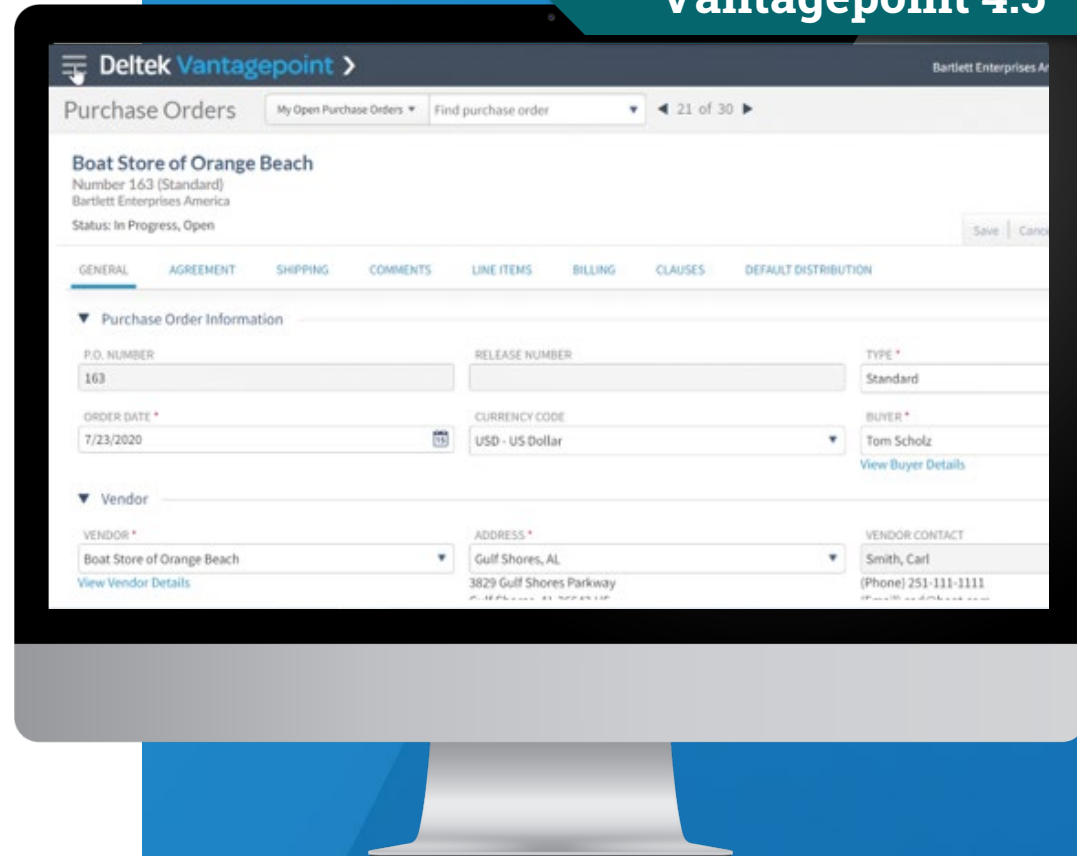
Vantagepoint 4.5

Deltek Vantagepoint >

Bartlett Enterprises Ar

Purchase Orders

My Open Purchase Orders ▾

Find purchase order

◀ 21 of 30 ▶

Boat Store of Orange Beach

Number 163 (Standard)

Bartlett Enterprises America

Status: In Progress, Open

Save | Canc

GENERAL AGREEMENT SHIPPING COMMENTS LINE ITEMS BILLING CLAUSES DEFAULT DISTRIBUTION

▼ Purchase Order Information

P.O. NUMBER

163

RELEASE NUMBER

TYPE *

Standard

ORDER DATE *

7/23/2020

CURRENCY CODE

USD - US Dollar

BUYER *

Tom Scholz

View Buyer Details

▼ Vendor

VENDOR *

Boat Store of Orange Beach

View Vendor Details

ADDRESS *

Gulf Shores, AL

3829 Gulf Shores Parkway

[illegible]

VENDOR CONTACT

Smith, Carl

(Phone) 251-111-1111

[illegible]